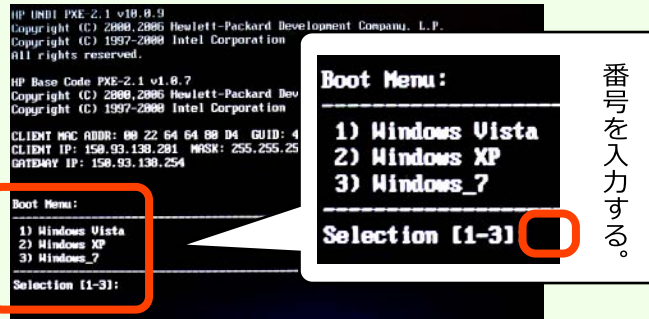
HP UNDI PXE 2.1 v10.0.9
Copyright (C) 2000,2006 Hewlett-Packard Development Company, L.P.
Copyright (C) 1997-2000 Intel Corporation
All rights reserved.

HP Base Code PXE-2.1 v1.0.7
Copyright (C) 2000,2006 Hewlett-Packard Dev
Copyright (C) 1997-2000 Intel Corporation

CLIENT MAC ADDR: 00 22 64 64 08 D4 GUID: 4
CLIENT IP: 150.93.138.201 MASK: 255.255.25
GATEWAY IP: 150.93.138.254

Boot Menu:

1) Windows Vista
2) Windows XP
3) Windows_7

Selection [1-3]:

Boot Menu:

1) Windows Vista
2) Windows XP
3) Windows_7

Selection [1-3]

番号を入力する。